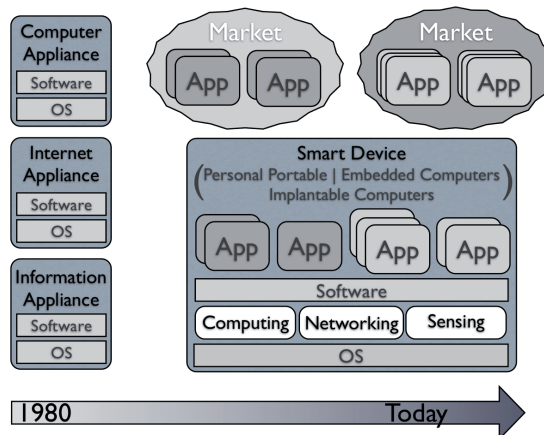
Computer Appliance
Software
OS

Internet Appliance
Software
OS

Information Appliance
Software
OS

Market
App
App

Market
App
App

Smart Device
(Personal Portable | Embedded Computers
Implantable Computers)

App
App
App
App

Software
Computing
Networking
Sensing
OS

1980
Today